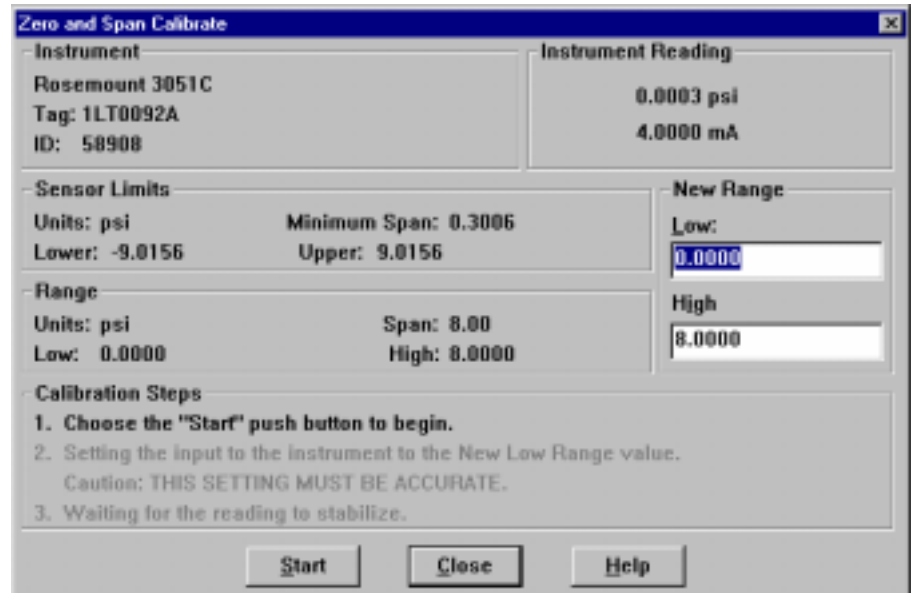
Zero and Span Calibrate

Instrument
Rosemount 3051C
Tag: 1LT0092A
ID: 58908

Instrument Reading
0.0003 psi
4.0000 mA

Sensor Limits
Units: psi
Minimum Span: 0.3006
Lower: -9.0156
Upper: 9.0156

New Range
Low:
0.0000
High
8.0000

Range
Units: psi
Span: 8.00
Low: 0.0000
High: 8.0000

Calibration Steps
1. Choose the "Start" push button to begin.
2. Setting the input to the instrument to the New Low Range value.
Caution: THIS SETTING MUST BE ACCURATE.
3. Waiting for the reading to stabilize.

Start
Close
Help